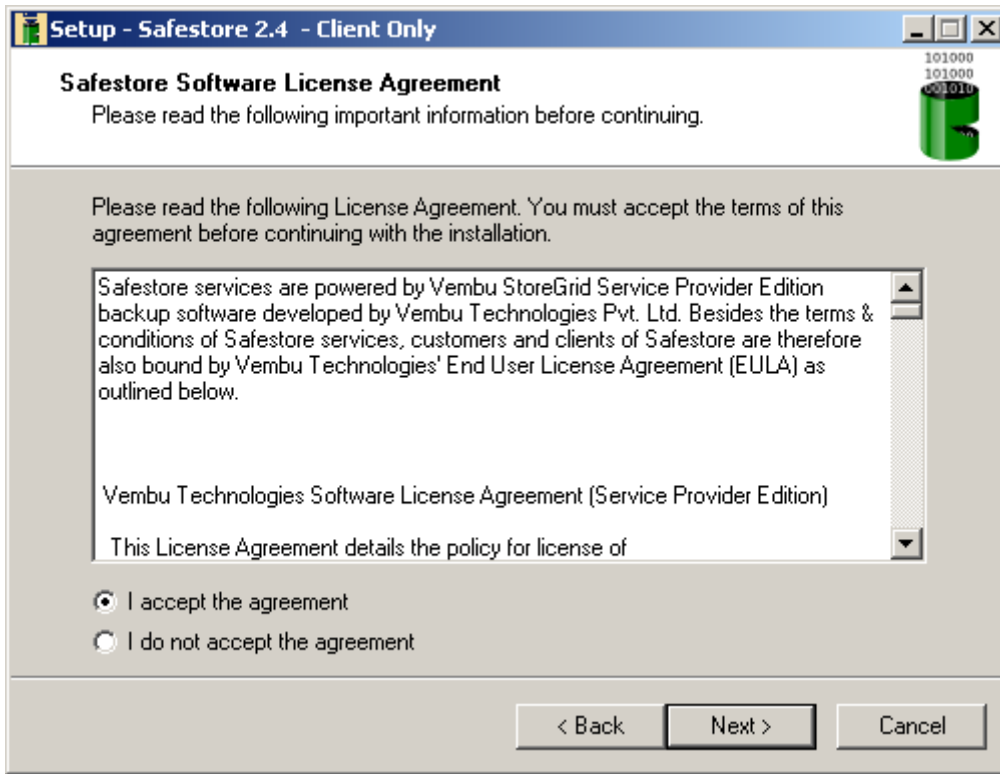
Setup - Safestore 2.4 - Client Only

Safestore Software License Agreement

Please read the following important information before continuing.

101000
101000
001010

Please read the following License Agreement. You must accept the terms of this agreement before continuing with the installation.

Safestore services are powered by Vembu StoreGrid Service Provider Edition backup software developed by Vembu Technologies Pvt. Ltd. Besides the terms & conditions of Safestore services, customers and clients of Safestore are therefore also bound by Vembu Technologies' End User License Agreement (EULA) as outlined below.

Vembu Technologies Software License Agreement (Service Provider Edition)

This License Agreement details the policy for license of

I accept the agreement

I do not accept the agreement

< Back

Next >

Cancel